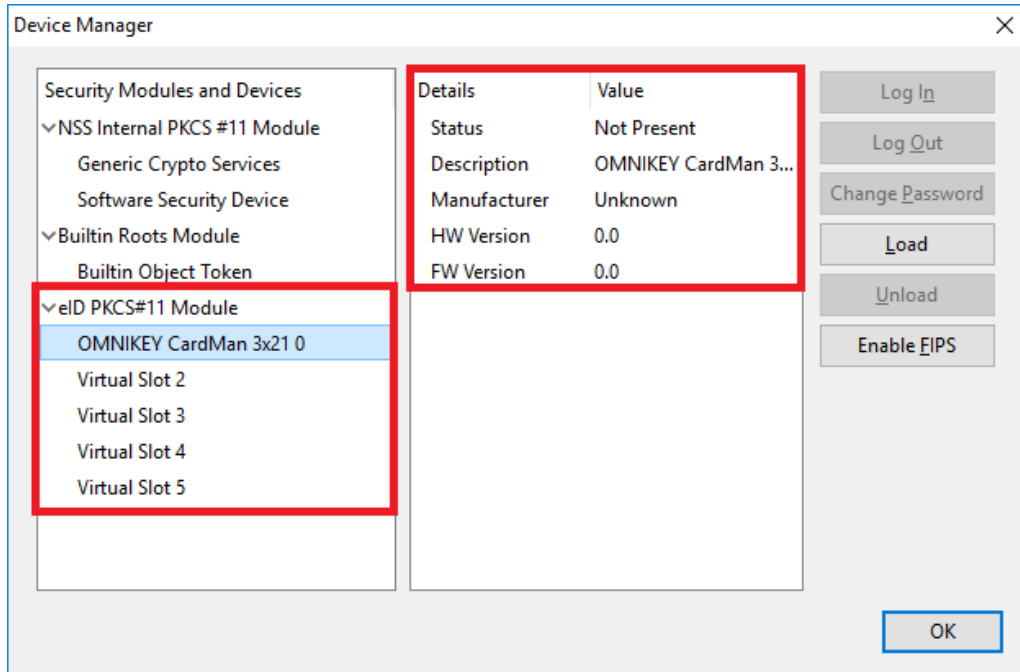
Device Manager

Security Modules and Devices
NSS Internal PKCS #11 Module
Generic Crypto Services
Software Security Device
Builtin Roots Module
Builtin Object Token
eID PKCS#11 Module
OMNIKEY CardMan 3x21 0
Virtual Slot 2
Virtual Slot 3
Virtual Slot 4
Virtual Slot 5

| Details | Value |
|---|---|
| Status | Not Present |
| Description | OMNIKEY CardMan 3... |
| Manufacturer | Unknown |
| HW Version | 0.0 |
| FW Version | 0.0 |

Log In
Log Out
Change Password
Load
Unload
Enable FIPS

OK